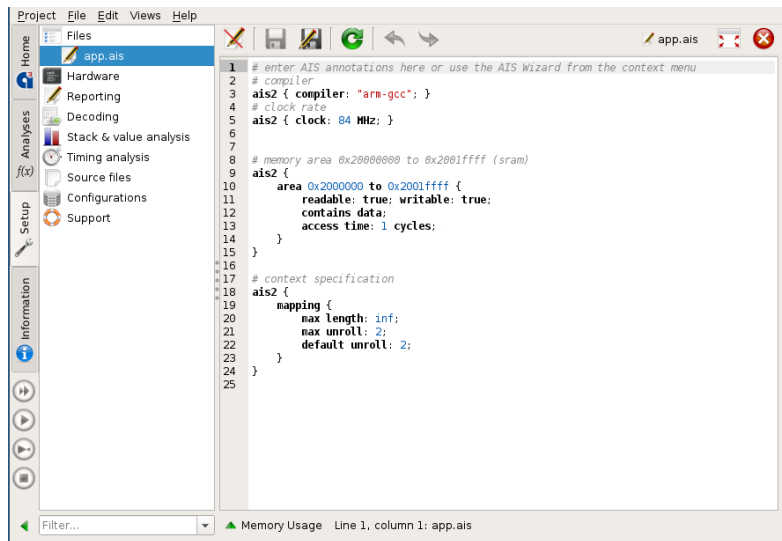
Project File Edit Views Help

Home
Analyses
$f(x)$
Setup
Information

Files
app.ais
Hardware
Reporting
Decoding
Stack & value analysis
Timing analysis
Source files
Configurations
Support

app.ais

1 # enter AIS annotations here or use the AIS Wizard from the context menu
2 # compiler
3 ais2 { compiler: "arm-gcc"; }
4 # clock rate
5 ais2 { clock: 84 MHz; }
6
7
8 # memory area 0x20000000 to 0x2001ffff (sram)
9 ais2 {
10 area 0x2000000 to 0x2001ffff {
11 readable: true; writable: true;
12 contains data;
13 access time: 1 cycles;
14 }
15 }
16
17 # context specification
18 ais2 {
19 mapping {
20 max length: inf;
21 max unroll: 2;
22 default unroll: 2;
23 }
24 }
25

Filter...
Memory Usage Line 1, column 1: app.ais